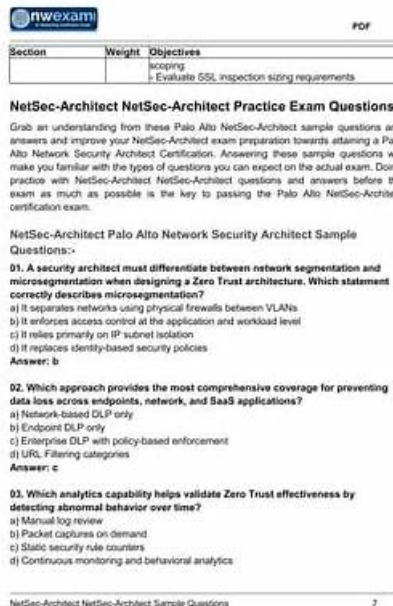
nwexam

PDF

| Section | Weight | Objectives |
|---|---|---|
| | | scoping - Evaluate SSL inspection sizing requirements |

NetSec-Architect NetSec-Architect Practice Exam Questions

Grab an understanding from these Palo Alto NetSec-Architect sample questions a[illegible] answers and improve your NetSec-Architect exam preparation towards attaining a Pa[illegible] Alto Network Security Architect Certification. Answering these sample questions w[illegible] make you familiar with the types of questions you can expect on the actual exam. Doi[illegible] practice with NetSec-Architect NetSec-Architect questions and answers before t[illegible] exam as much as possible is the key to passing the Palo Alto NetSec-Archite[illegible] certification exam.

NetSec-Architect Palo Alto Network Security Architect Sample Questions:-

01. A security architect must differentiate between network segmentation and microsegmentation when designing a Zero Trust architecture. Which statement correctly describes microsegmentation?
a) It separates networks using physical firewalls between VLANs
b) It enforces access control at the application and workload level
c) It relies primarily on IP subnet isolation
d) It replaces identity-based security policies
Answer: b

02. Which approach provides the most comprehensive coverage for preventing data loss across endpoints, network, and SaaS applications?
a) Network-based DLP only
b) Endpoint DLP only
c) Enterprise DLP with policy-based enforcement
d) URL Filtering categories
Answer: c

03. Which analytics capability helps validate Zero Trust effectiveness by detecting abnormal behavior over time?
a) Manual log review
b) Packet captures on demand
c) Static security rule counters
d) Continuous monitoring and behavioral analytics

NetSec-Architect NetSec-Architect Sample Questions

2